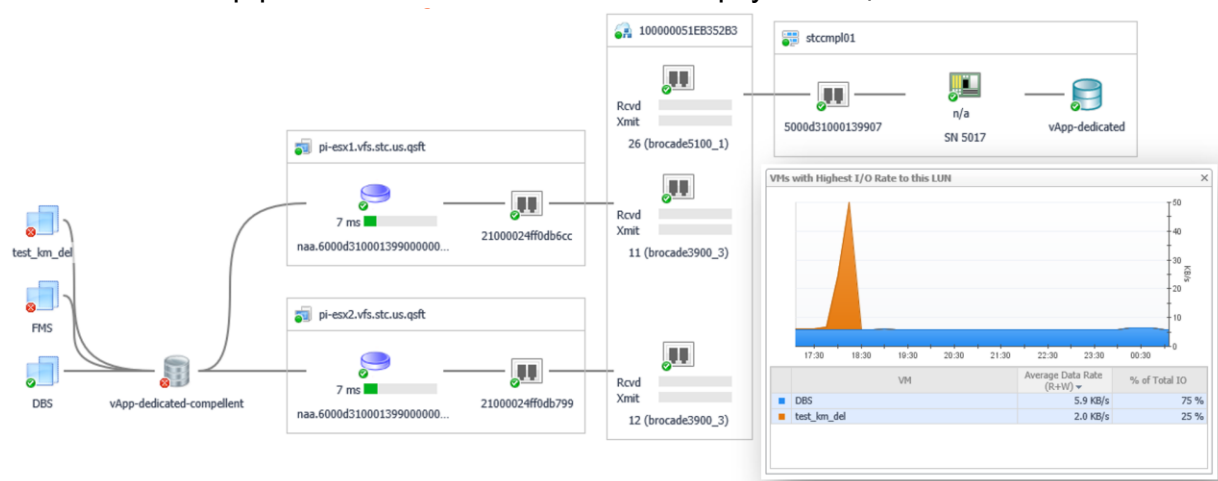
100000051EB352B3

stccmpl01

Rcvd
Xmit
26 (brocade5100_1)

5000d31000139907

n/a
SN 5017

vApp-dedicated

pi-esx1.vfs.stc.us.qsft

7 ms
naa.6000d310001399000000...

21000024ff0db6cc

Rcvd
Xmit
11 (brocade3900_3)

test_km_del

FMS

DBS

vApp-dedicated-compellent

pi-esx2.vfs.stc.us.qsft

7 ms
naa.6000d310001399000000...

21000024ff0db799

Rcvd
Xmit
12 (brocade3900_3)

VMs with Highest I/O Rate to this LUN

50
40
30
20
10
0
KB/s

17:30 18:30 19:30 20:30 21:30 22:30 23:30 00:30

| | VM | Average Data Rate (R+W) | % of Total IO |
|---|---|---|---|
| | DBS | 5.9 KB/s | 75 % |
| | test_km_del | 2.0 KB/s | 25 % |